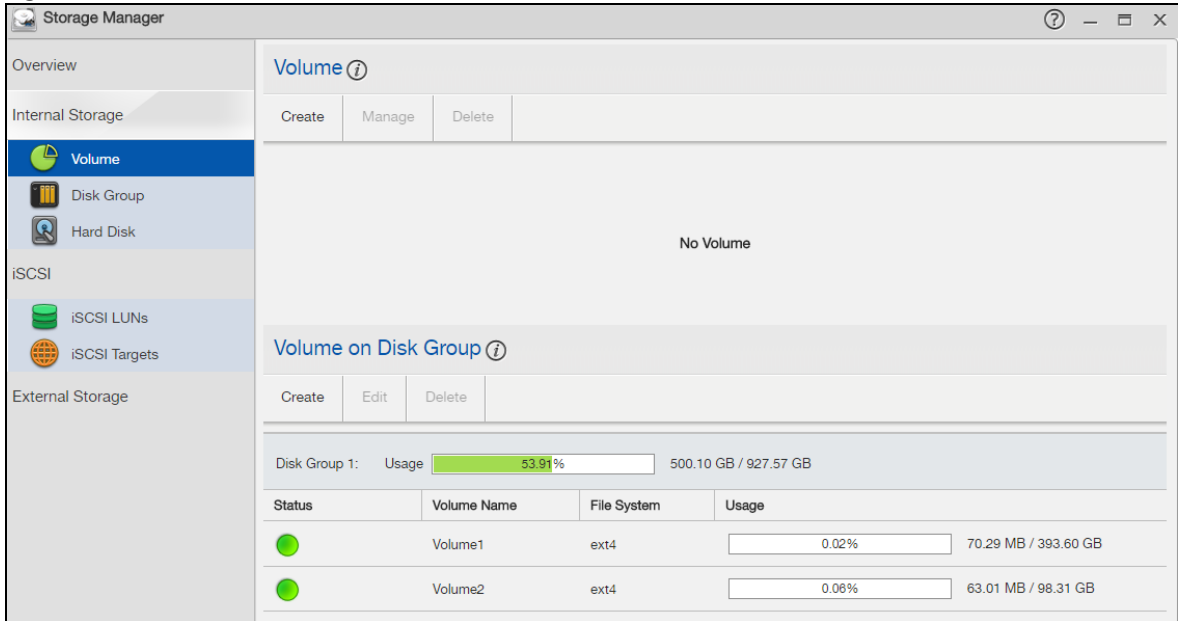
Storage Manager

Overview

Internal Storage

Volume

Disk Group

Hard Disk

iSCSI

iSCSI LUNs

iSCSI Targets

External Storage

Volume

Create | Manage | Delete

No Volume

Volume on Disk Group

Create | Edit | Delete

Disk Group 1: Usage 53.91% 500.10 GB / 927.57 GB

| Status | Volume Name | File System | Usage | |
|---|---|---|---|---|
| | Volume1 | ext4 | 0.02% | 70.29 MB / 393.60 GB |
| | Volume2 | ext4 | 0.06% | 63.01 MB / 98.31 GB |